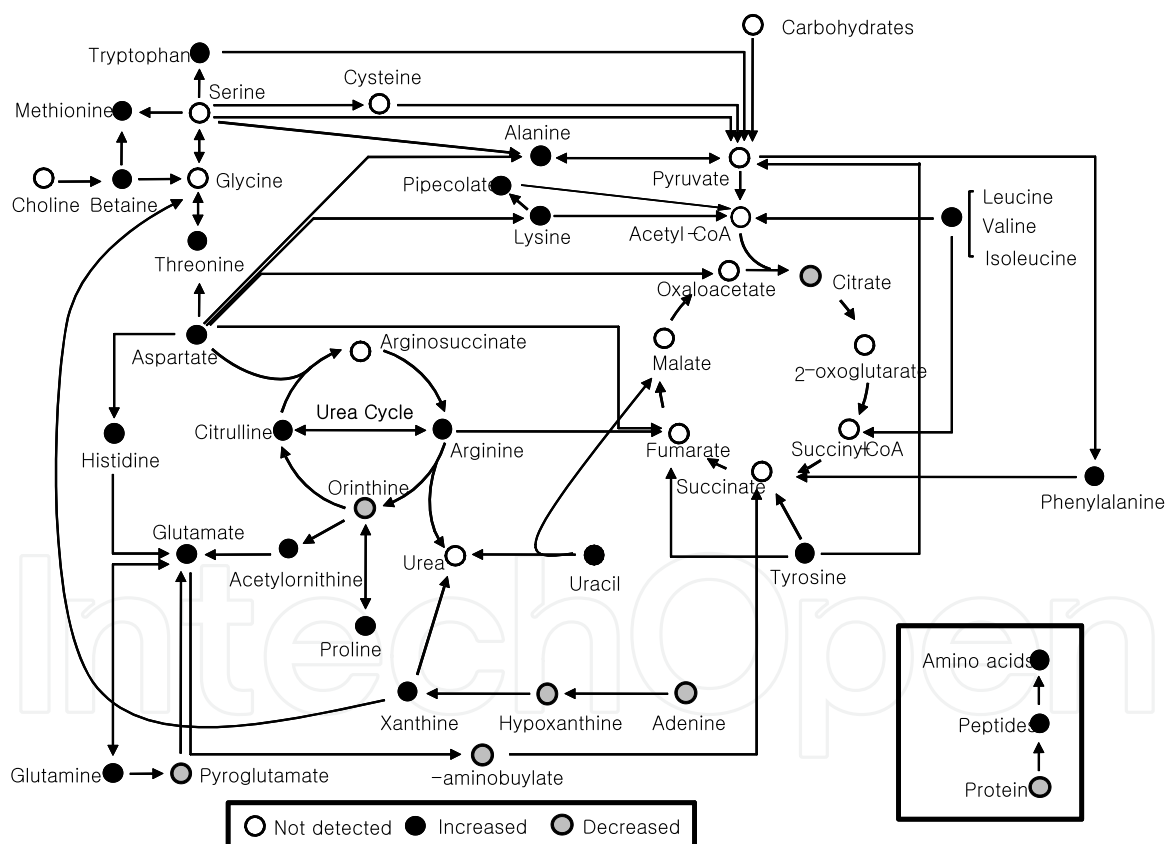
Carbohydrates

Tryptophan

Serine

Cysteine

Methionine

Alanine

Pyruvate

Choline

Betaine

Glycine

Pipecolate

Lysine

Acetyl-CoA

Leucine

Valine

Isoleucine

Threonine

Oxaloacetate

Citrate

Aspartate

Arginosuccinate

Malate

2-oxoglutarate

Urea Cycle

Citrulline

Arginine

Fumarate

Succinyl-CoA

Histidine

Orinthine

Succinate

Phenylalanine

Glutamate

Acetylornithine

Urea

Uracil

Tyrosine

Proline

Amino acids

Peptides

Xanthine

Hypoxanthine

Adenine

Protein

Glutamine

Pyroglutamate

-aminobuylate

Not detected

Increased

Decreased

IntechOpen